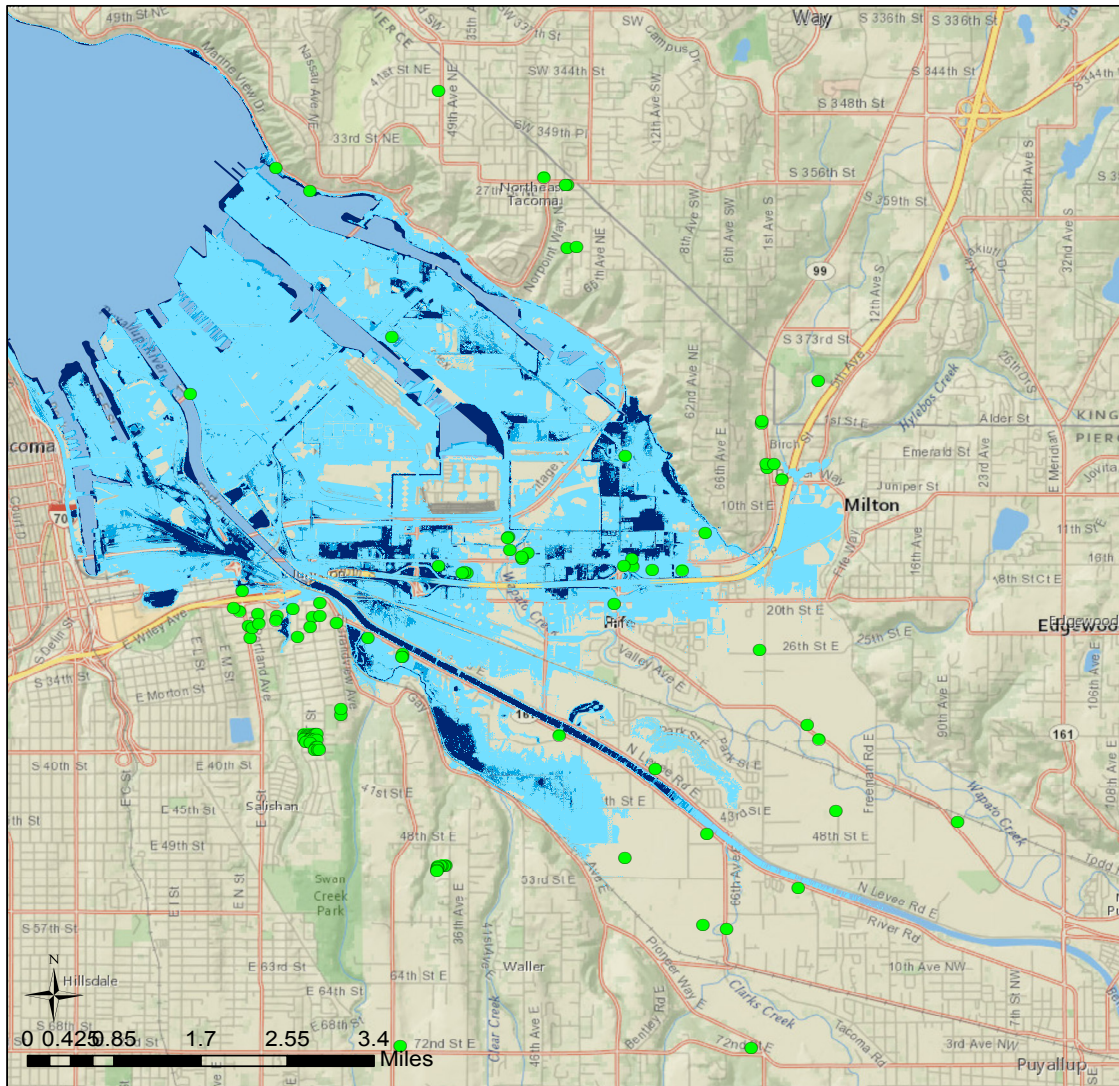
49th St NE
PIERCE
SW
35th
SW 37th
Way
S 336th St
S 336th St
SW Campus Dr
Nassau Ave NE
41st St NE
49th Ave NE
SW 344th St
S 344th St
Marine View Dr
33rd St NE
SW 349th Pl
12th Ave SW
S 348th St
S 356th St
Northeast Tacoma
27th
Norpoint Way NE
65th Ave NE
8th Ave SW
6th Ave SW
1st Ave S
S 359th St
99
28th Ave S
32nd Ave S
12th Ave S
S 373rd St
Puyallup River
62nd Ave NE
1st Ave
Hylebos Creek
Alder St
KING
PIERCE
coma
1st St E
Birch
66th Ave E
Emerald St
Juniper St
23rd Ave
E Meridian
Court D
70
10th St SE
Milton
11th St E
Fife Way
16th Ave
18th St E
20th St E
Fife
Valley Ave E
26th St E
25th St E
Edgewood
S 34th St
E Wiley Ave
E Morton St
Portland Ave
167
Park St E
Freeman Rd E
90th Ave E
106th Ave E
161
S 40th St
E 40th St
41st St
43rd St E
Wapato Creek
48th St E
E 45th St
Salishan
E 49th St
48th St E
53rd St E
Swan Creek Park
N Levee Rd E
River Rd
S 57th St
E 63rd St
E 64th St
64th St E
36th Ave E
Waller
Pioneer Way E
Bentley Rd E
Clarks Creek
10th Ave NW
7th St NW
Hillsdale
S 68th St
E 68th St
72nd St E
72nd St E
Tacoma Rd
3rd Ave NW
Puyallup
N
0 0.425 0.85 1.7 2.55 3.4
Miles